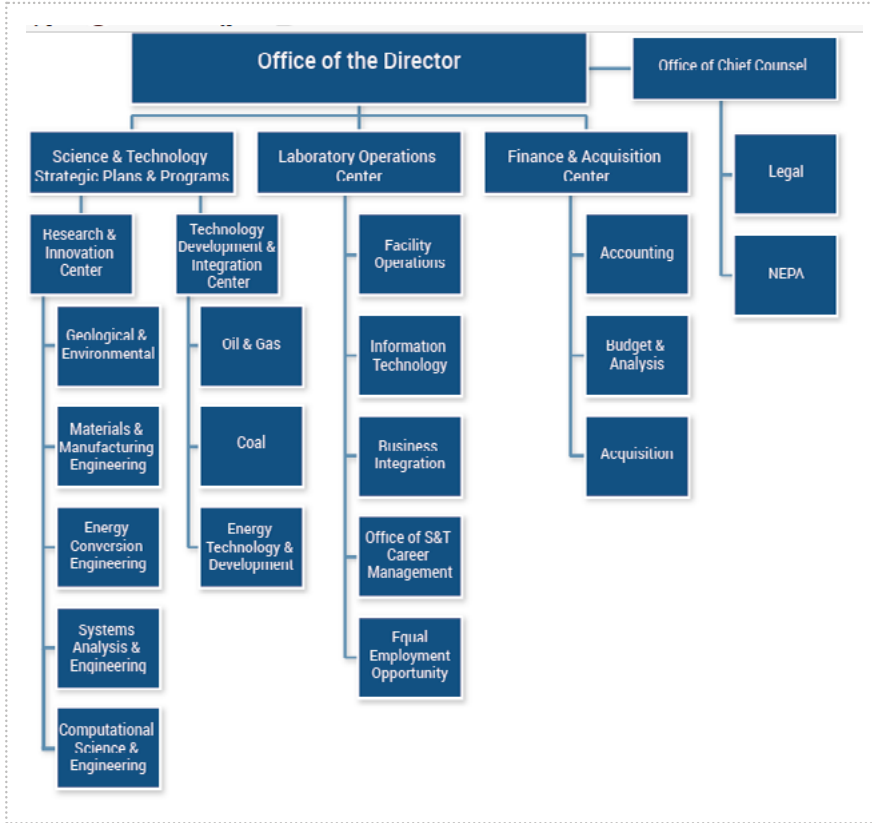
Office of the Director

Office of Chief Counsel

Legal

NEPA

Science & Technology Strategic Plans & Programs

Research & Innovation Center

Geological & Environmental

Materials & Manufacturing Engineering

Energy Conversion Engineering

Systems Analysis & Engineering

Computational Science & Engineering

Technology Development & Integration Center

Oil & Gas

Coal

Energy Technology & Development

Laboratory Operations Center

Facility Operations

Information Technology

Business Integration

Office of S&T Career Management

Equal Employment Opportunity

Finance & Acquisition Center

Accounting

Budget & Analysis

Acquisition